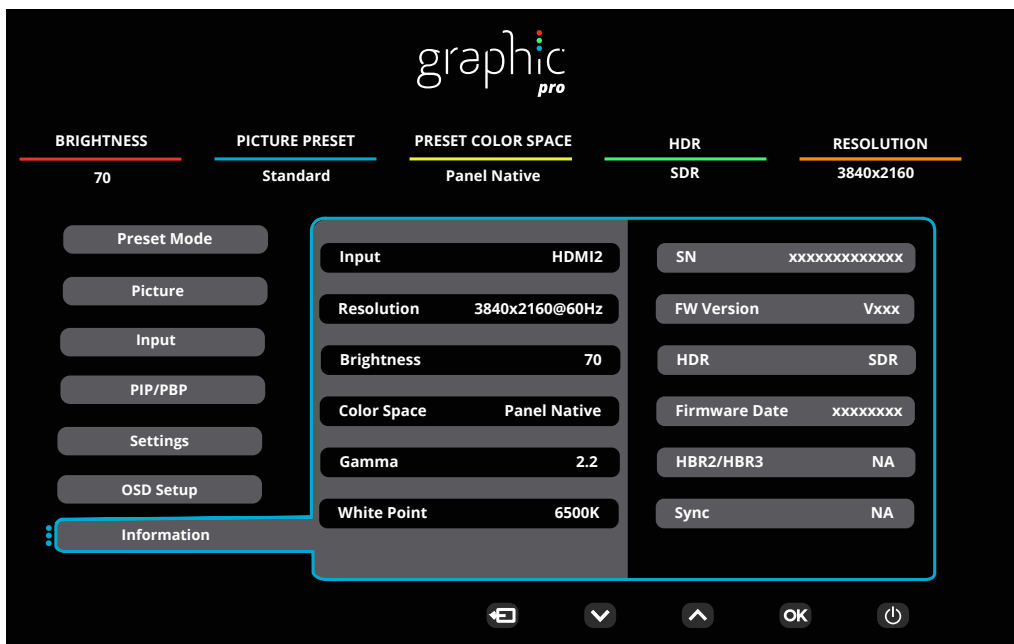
graphic pro

BRIGHTNESS
70

PICTURE PRESET
Standard

PRESET COLOR SPACE
Panel Native

HDR
SDR

RESOLUTION
3840x2160

Preset Mode
Picture
Input
PIP/PBP
Settings
OSD Setup
Information

| | |
|---|---|
| Input | HDMI2 |
| Resolution | 3840x2160@60Hz |
| Brightness | 70 |
| Color Space | Panel Native |
| Gamma | 2.2 |
| White Point | 6500K |

| | |
|---|---|
| SN | xxxxxxxxxxxxx |
| FW Version | Vxxx |
| HDR | SDR |
| Firmware Date | xxxxxxxx |
| HBR2/HBR3 | NA |
| Sync | NA |

OK